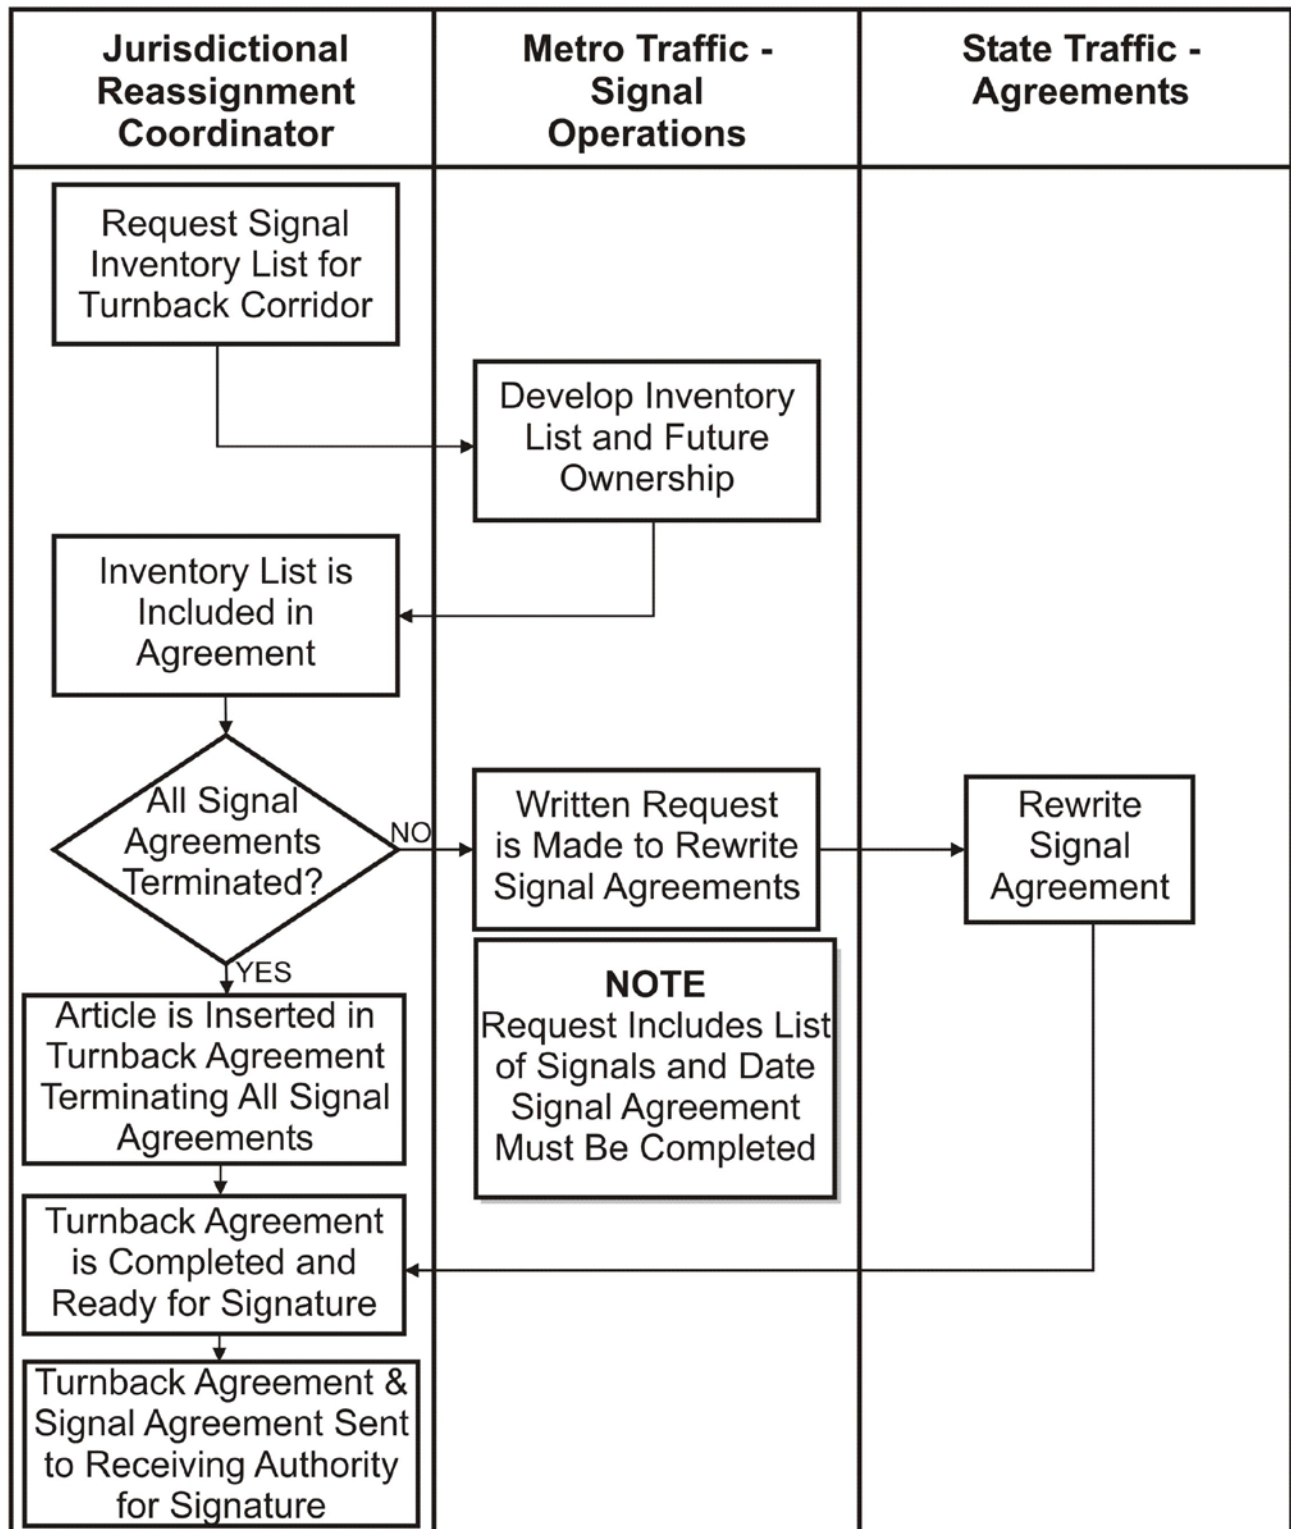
Jurisdictional Reassignment Coordinator

Metro Traffic - Signal Operations

State Traffic - Agreements

Request Signal Inventory List for Turnback Corridor

Develop Inventory List and Future Ownership

Inventory List is Included in Agreement

All Signal Agreements Terminated?

NO

Written Request is Made to Rewrite Signal Agreements

Rewrite Signal Agreement

YES

Article is Inserted in Turnback Agreement Terminating All Signal Agreements

NOTE
Request Includes List of Signals and Date Signal Agreement Must Be Completed

Turnback Agreement is Completed and Ready for Signature

Turnback Agreement & Signal Agreement Sent to Receiving Authority for Signature